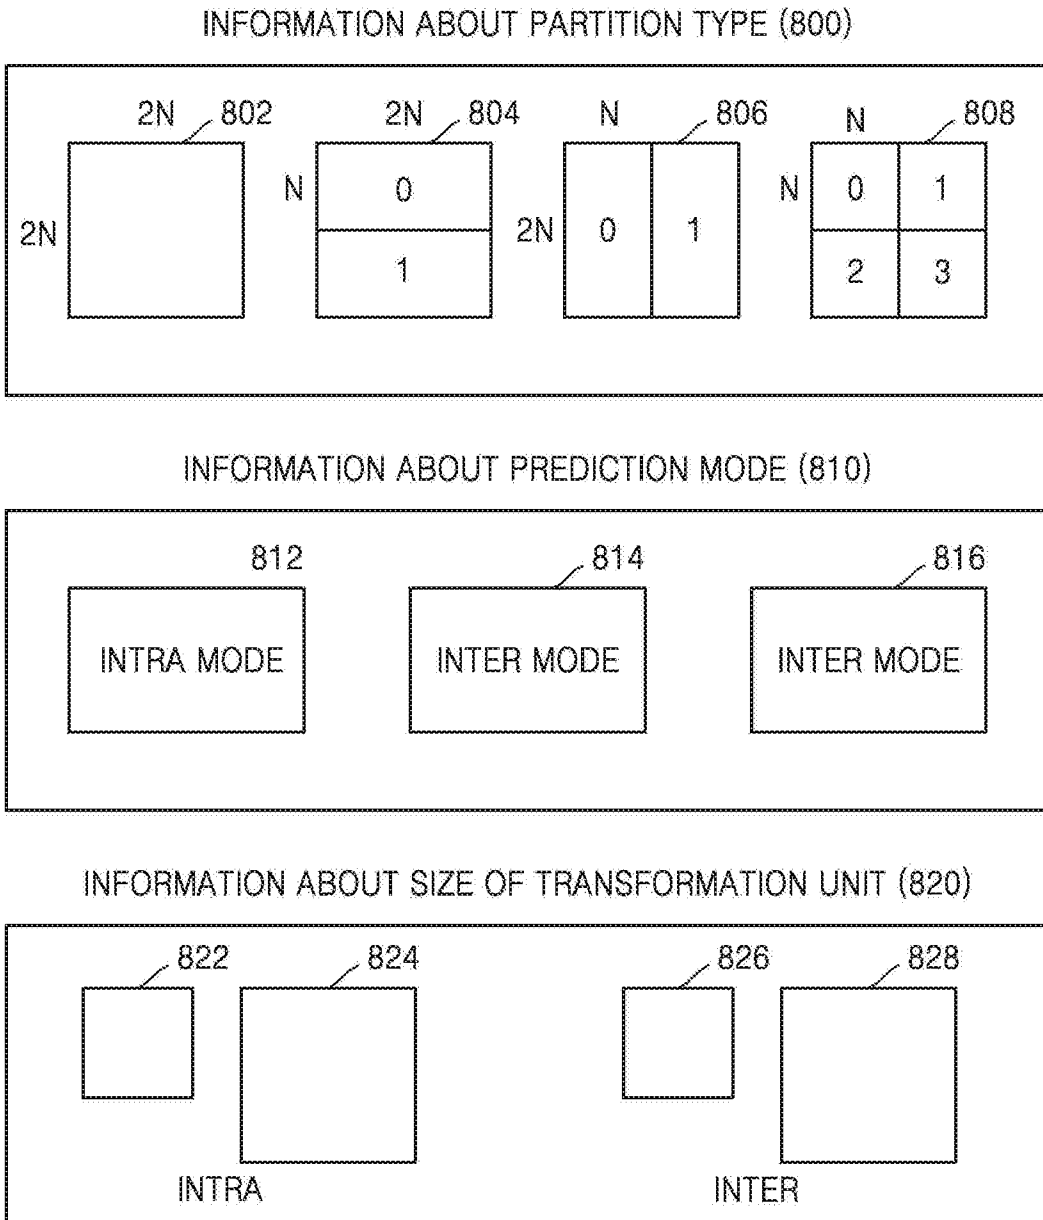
INFORMATION ABOUT PARTITION TYPE (800)

2N 802
2N

2N 804
N
0
1

N 806
2N
0
1

N 808
N
0
1
2
3

INFORMATION ABOUT PREDICTION MODE (810)

812
INTRA MODE

814
INTER MODE

816
INTER MODE

INFORMATION ABOUT SIZE OF TRANSFORMATION UNIT (820)

822

824

INTRA

826

828

INTER